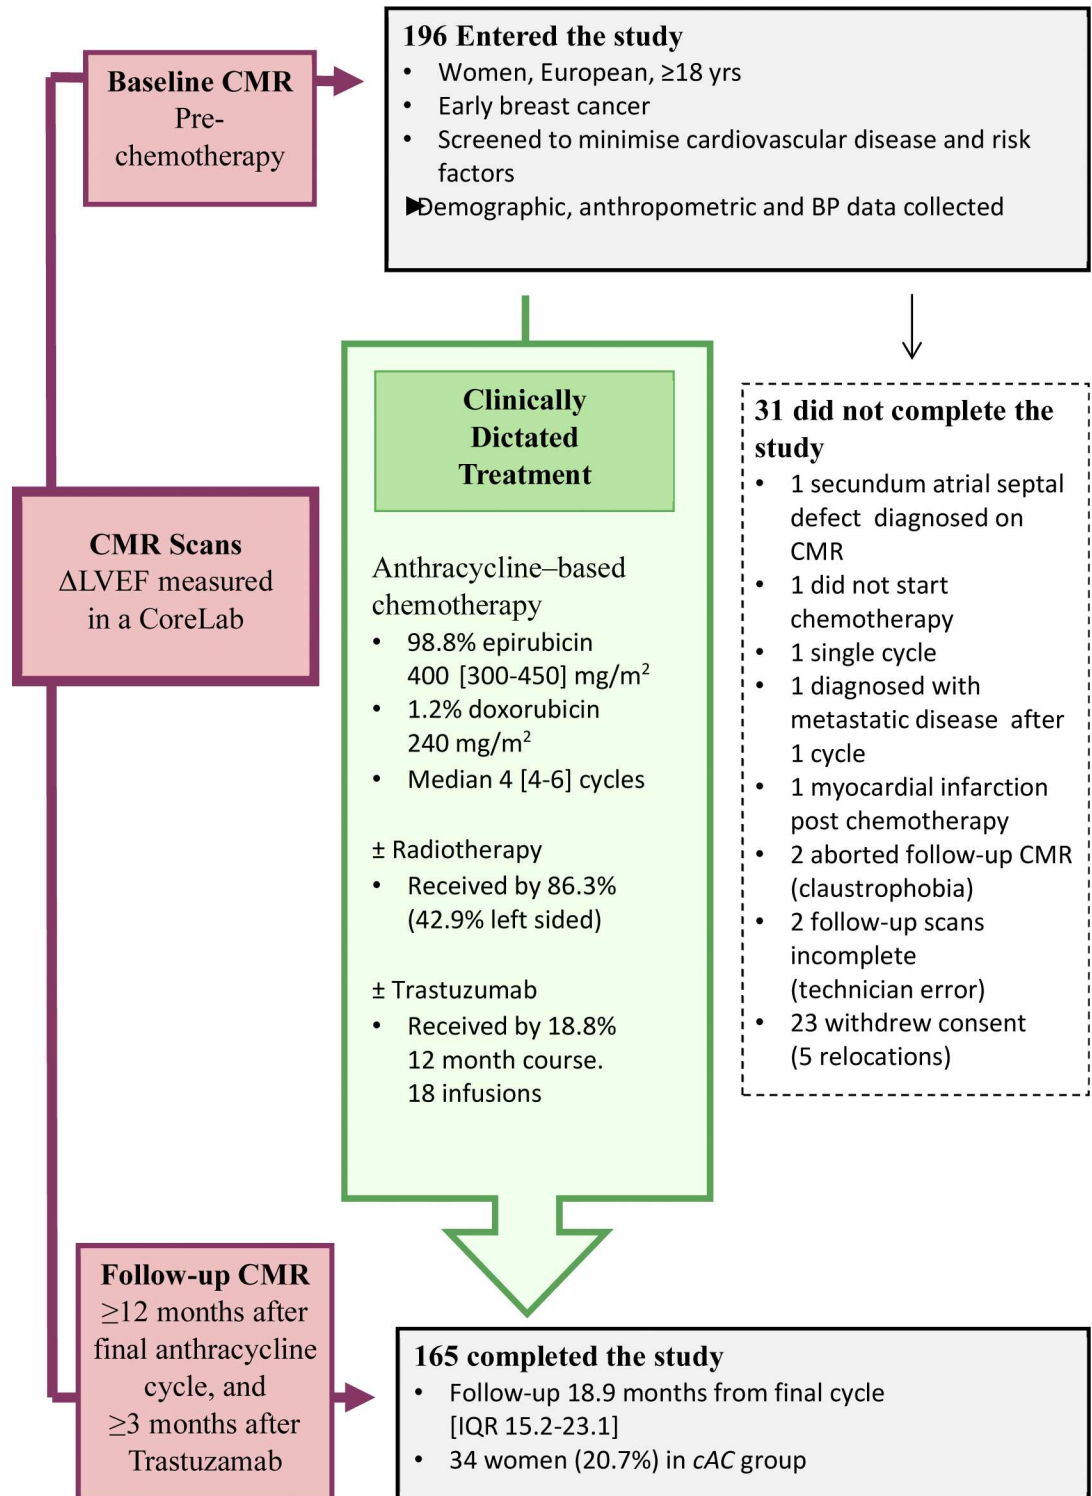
Baseline CMR
Pre-chemotherapy

196 Entered the study
• Women, European, ≥18 yrs
• Early breast cancer
• Screened to minimise cardiovascular disease and risk factors
Demographic, anthropometric and BP data collected

Clinically Dictated Treatment

Anthracycline–based chemotherapy
• 98.8% epirubicin 400 [300-450] mg/m$^2$
• 1.2% doxorubicin 240 mg/m$^2$
• Median 4 [4-6] cycles

± Radiotherapy
• Received by 86.3% (42.9% left sided)

± Trastuzumab
• Received by 18.8% 12 month course. 18 infusions

31 did not complete the study
• 1 secundum atrial septal defect diagnosed on CMR
• 1 did not start chemotherapy
• 1 single cycle
• 1 diagnosed with metastatic disease after 1 cycle
• 1 myocardial infarction post chemotherapy
• 2 aborted follow-up CMR (claustrophobia)
• 2 follow-up scans incomplete (technician error)
• 23 withdrew consent (5 relocations)

CMR Scans
ΔLVEF measured in a CoreLab

Follow-up CMR
≥12 months after final anthracycline cycle, and ≥3 months after Trastuzamab

165 completed the study
• Follow-up 18.9 months from final cycle [IQR 15.2-23.1]
• 34 women (20.7%) in cAC group